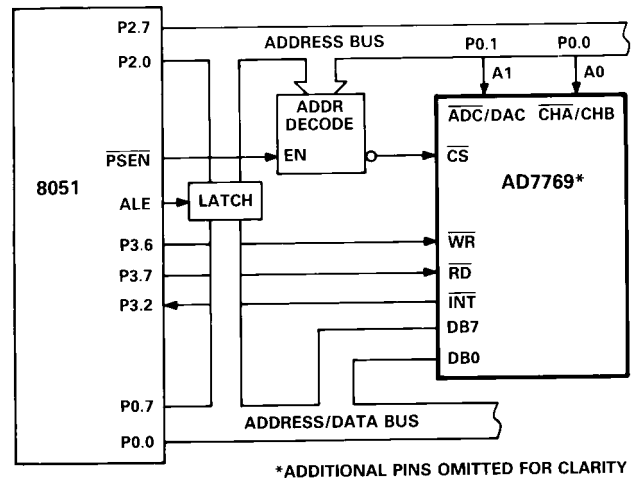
P2.7
ADDRESS BUS
P0.1
P0.0
P2.0
A1
A0
ADDR DECODE
$\overline{ADC}$/DAC
$\overline{CHA}$/CHB
$\overline{PSEN}$
EN
$\overline{CS}$
8051
AD7769*
ALE
LATCH
P3.6
$\overline{WR}$
P3.7
$\overline{RD}$
P3.2
$\overline{INT}$
DB7
DB0
P0.7
ADDRESS/DATA BUS
P0.0

*ADDITIONAL PINS OMITTED FOR CLARITY